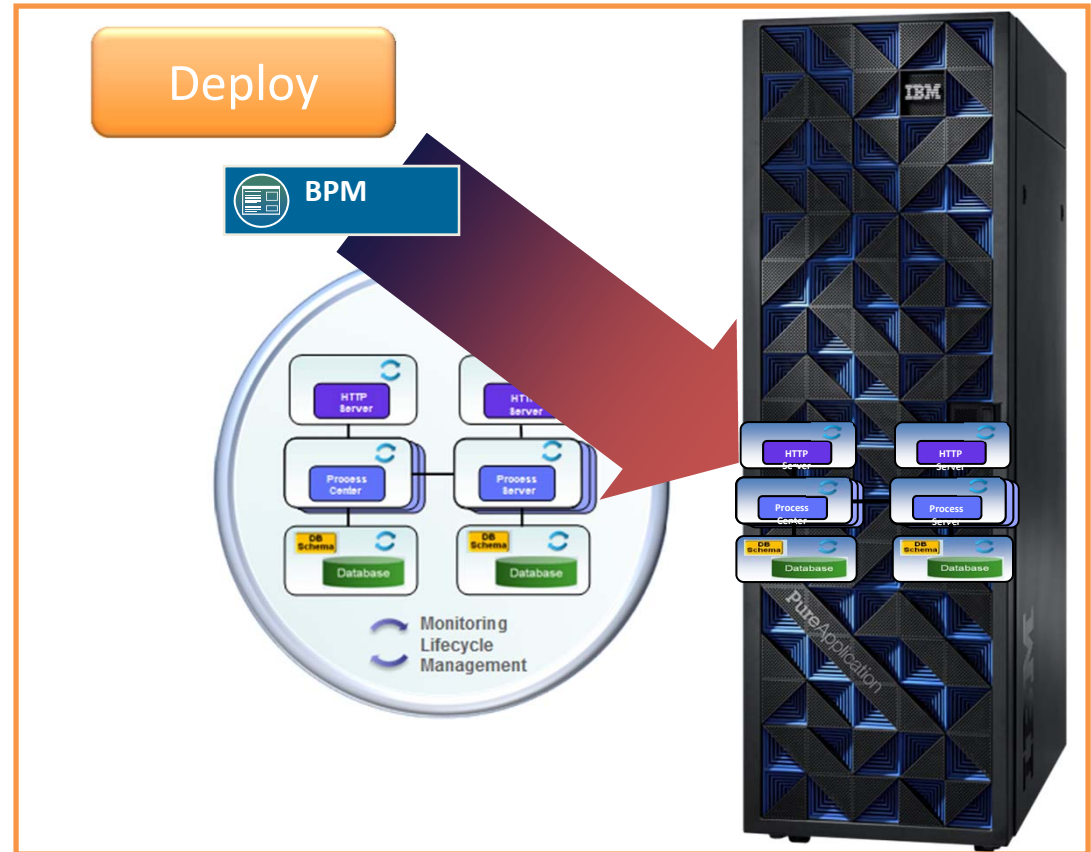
Deploy

BPM

HTTP Server

HTTP Server

Process Center

Process Server

DB Schema

Database

DB Schema

Database

Monitoring Lifecycle Management

IBM

HTTP Server

HTTP Server

Process Center

Process Server

DB Schema

Database

DB Schema

Database

PureApplication

IBM